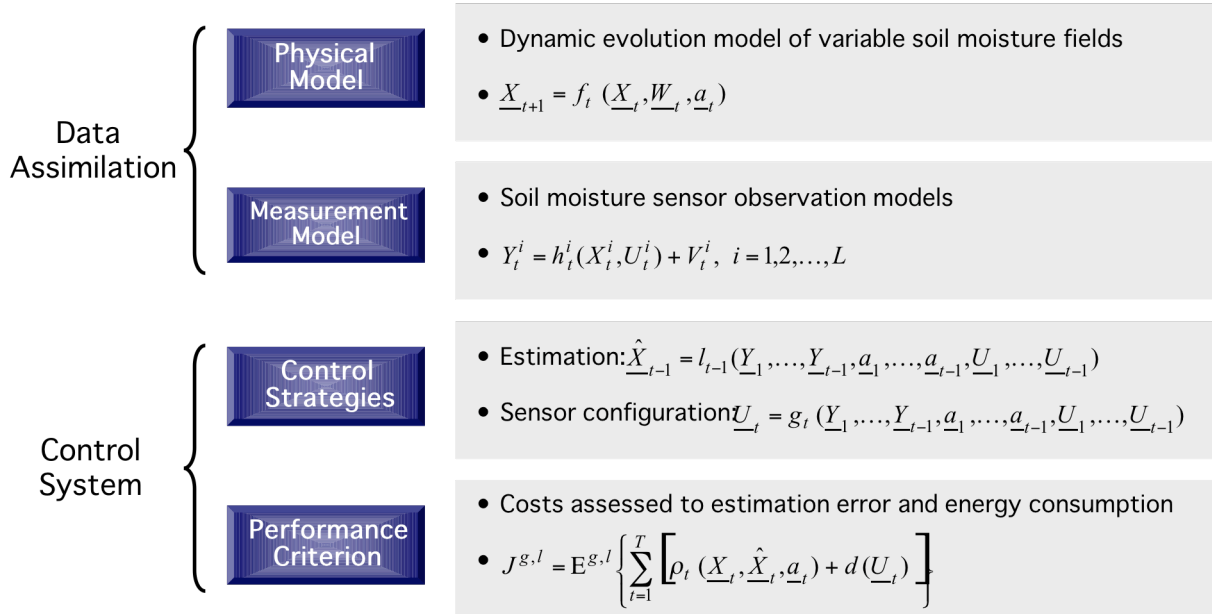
Data Assimilation

Physical Model

• Dynamic evolution model of variable soil moisture fields

• $\underline{X}_{t+1} = f_t\ (\underline{X}_t, \underline{W}_t, \underline{a}_t)$

Measurement Model

• Soil moisture sensor observation models

• $Y_t^i = h_t^i(X_t^i, U_t^i) + V_t^i,\ i = 1,2,\ldots,L$

Control System

Control Strategies

• Estimation: $\hat{\underline{X}}_{t-1} = l_{t-1}(\underline{Y}_1,\ldots,\underline{Y}_{t-1},\underline{a}_1,\ldots,\underline{a}_{t-1},\underline{U}_1,\ldots,\underline{U}_{t-1})$

• Sensor configuration: $\underline{U}_t = g_t\ (\underline{Y}_1,\ldots,\underline{Y}_{t-1},\underline{a}_1,\ldots,\underline{a}_{t-1},\underline{U}_1,\ldots,\underline{U}_{t-1})$

Performance Criterion

• Costs assessed to estimation error and energy consumption

• $J^{g,l} = \mathrm{E}^{g,l}\left\{\sum_{t=1}^{T}\left[\rho_t\ (\underline{X}_t, \hat{\underline{X}}_t, \underline{a}_t) + d\,(\underline{U}_t)\right]\right\}$